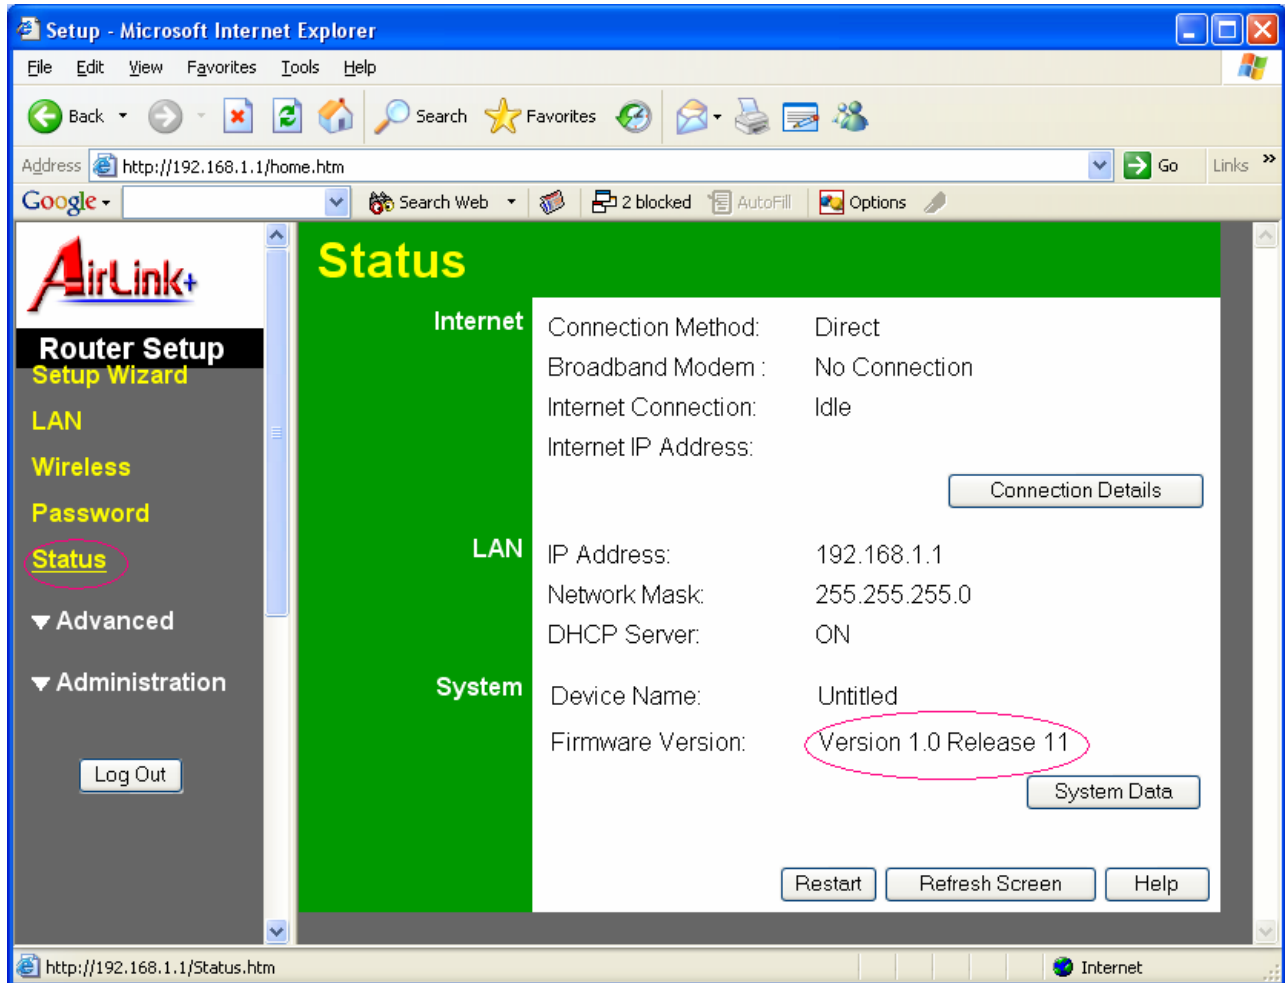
Setup - Microsoft Internet Explorer

File Edit View Favorites Tools Help

Back Search Favorites

Address http://192.168.1.1/home.htm Go Links

Google Search Web 2 blocked AutoFill Options

AirLink+

Router Setup
Setup Wizard
LAN
Wireless
Password
Status
Advanced
Administration

Log Out

Status

Internet
Connection Method: Direct
Broadband Modem : No Connection
Internet Connection: Idle
Internet IP Address:

Connection Details

LAN
IP Address: 192.168.1.1
Network Mask: 255.255.255.0
DHCP Server: ON

System
Device Name: Untitled
Firmware Version: Version 1.0 Release 11

System Data

Restart Refresh Screen Help

http://192.168.1.1/Status.htm Internet